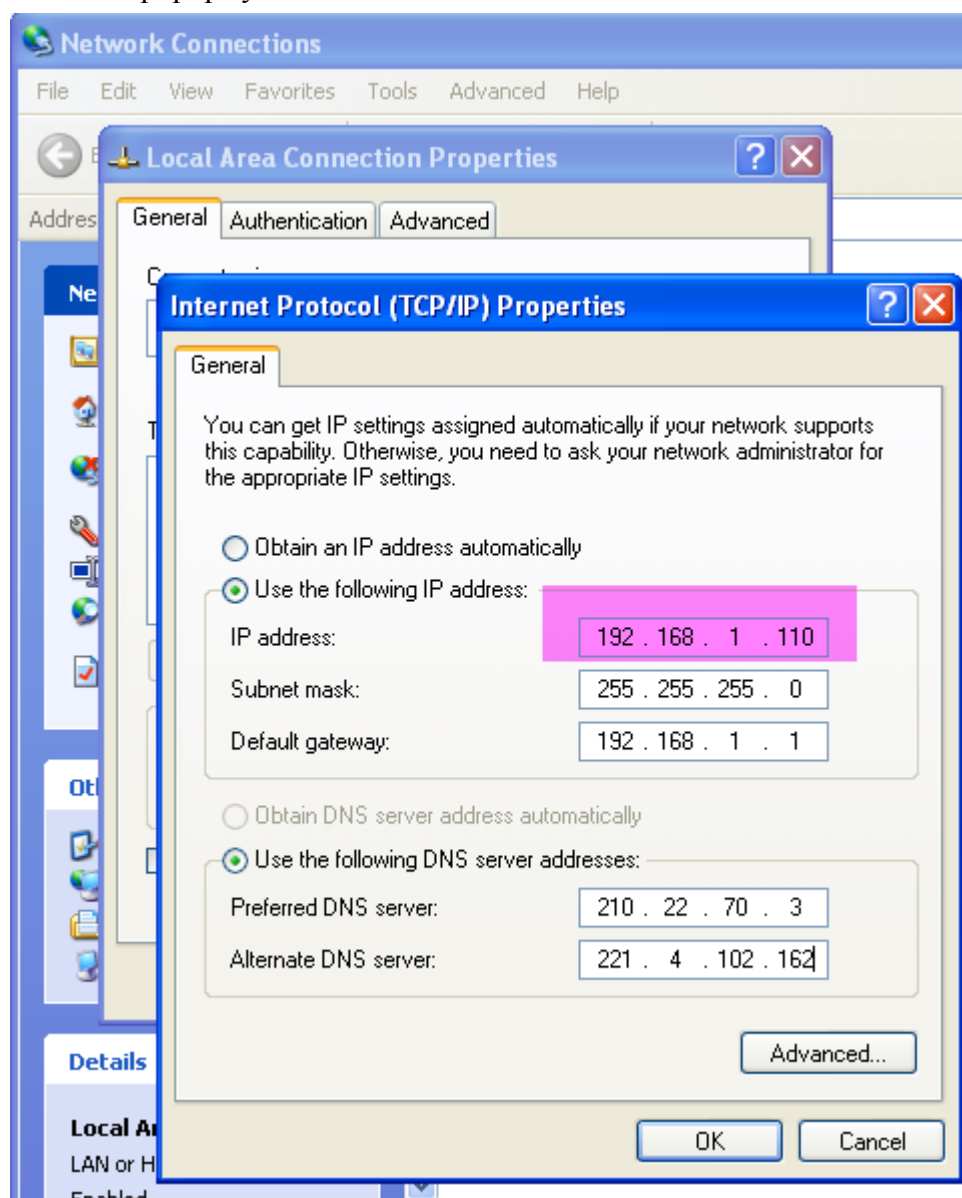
Network Connections

File Edit View Favorites Tools Advanced Help

Addres

Local Area Connection Properties

General Authentication Advanced

Internet Protocol (TCP/IP) Properties

General

You can get IP settings assigned automatically if your network supports this capability. Otherwise, you need to ask your network administrator for the appropriate IP settings.

Obtain an IP address automatically

Use the following IP address:

IP address: 192 . 168 . 1 . 110

Subnet mask: 255 . 255 . 255 . 0

Default gateway: 192 . 168 . 1 . 1

Obtain DNS server address automatically

Use the following DNS server addresses:

Preferred DNS server: 210 . 22 . 70 . 3

Alternate DNS server: 221 . 4 . 102 . 162

Advanced...

OK Cancel

Details

Local A

LAN or H